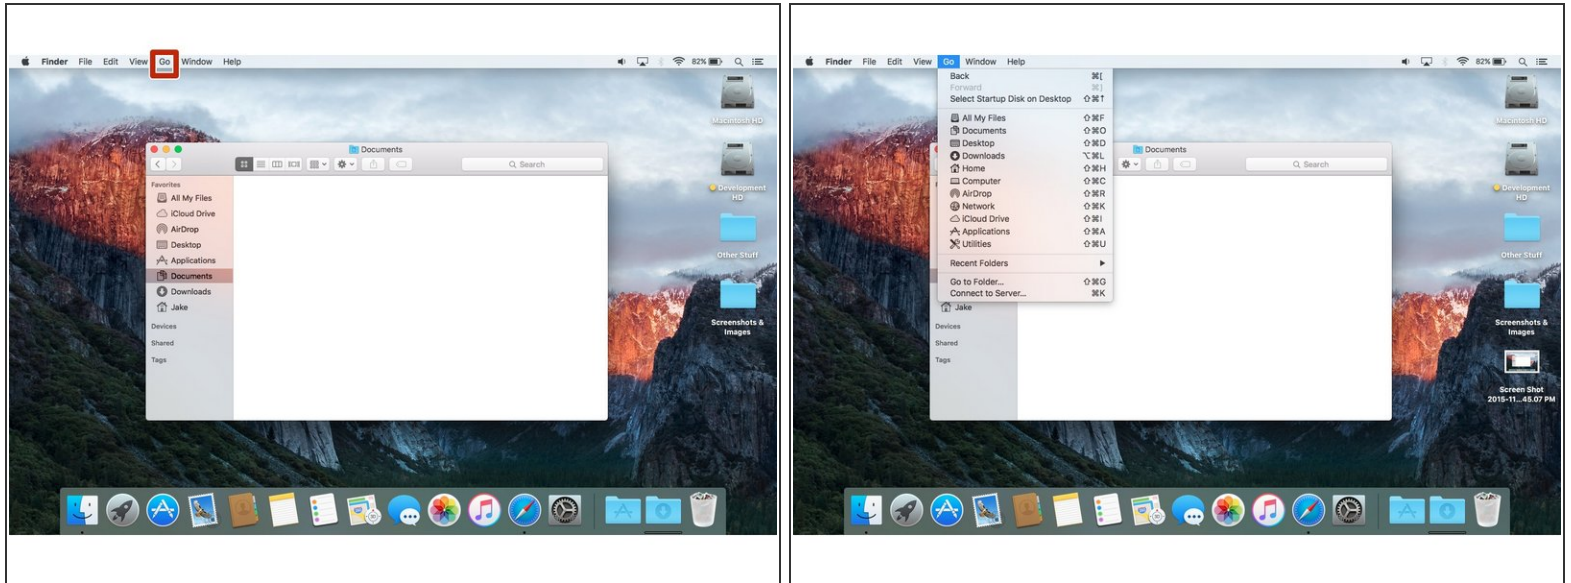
Finder File Edit View Go Window Help

82%

Macintosh HD

Development HD

Other Stuff

Screenshots & Images

Documents

Search

Favorites
All My Files
iCloud Drive
AirDrop
Desktop
Applications
Documents
Downloads
Jake

Devices
Shared
Tags

Finder File Edit View Go Window Help

82%

Back ⌘[
Forward ⌘]
Select Startup Disk on Desktop ⇧⌘↑
All My Files ⇧⌘F
Documents ⇧⌘O
Desktop ⇧⌘D
Downloads ⌥⌘L
Home ⇧⌘H
Computer ⇧⌘C
AirDrop ⇧⌘R
Network ⇧⌘K
iCloud Drive ⇧⌘I
Applications ⇧⌘A
Utilities ⇧⌘U
Recent Folders
Go to Folder... ⇧⌘G
Connect to Server... ⌘K

Documents

Search

Jake

Devices
Shared
Tags

Macintosh HD

Development HD

Other Stuff

Screenshots & Images

Screen Shot 2015-11...45.07 PM